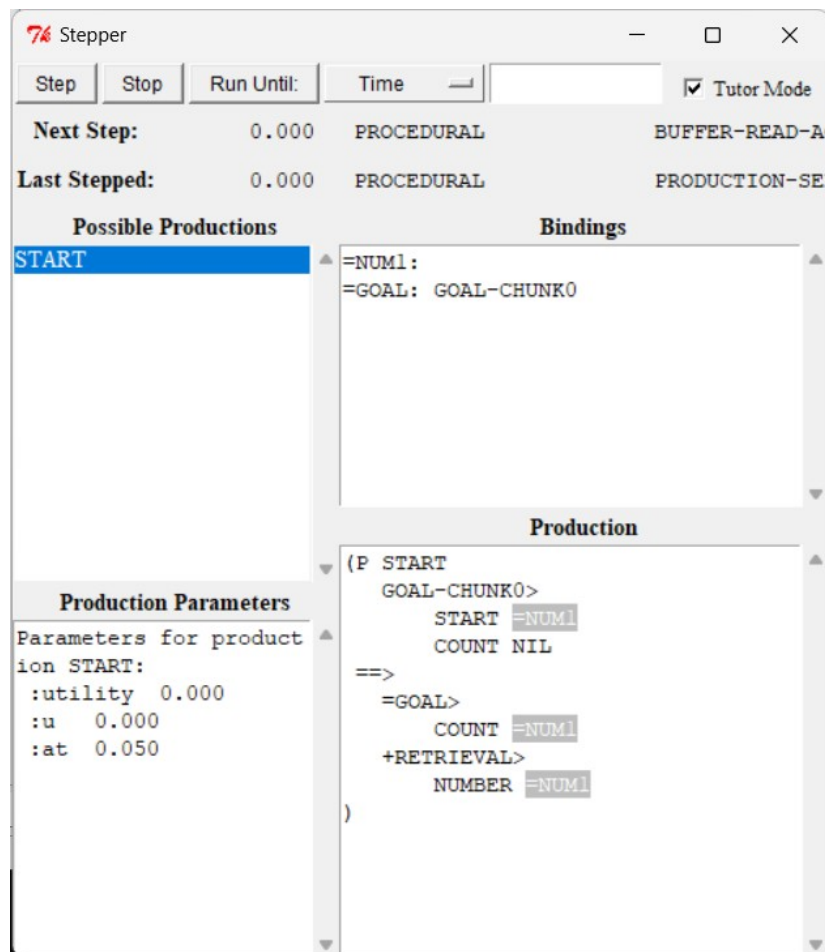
Stepper

Step Stop Run Until: Time

Tutor Mode

Next Step: 0.000 PROCEDURAL BUFFER-READ-A

Last Stepped: 0.000 PROCEDURAL PRODUCTION-SE

Possible Productions

START

Bindings

=NUM1:
=GOAL: GOAL-CHUNK0

Production

(P START
GOAL-CHUNK0>
START =NUM1
COUNT NIL
==>
=GOAL>
COUNT =NUM1
+RETRIEVAL>
NUMBER =NUM1
)

Production Parameters

Parameters for production START:
:utility 0.000
:u 0.000
:at 0.050